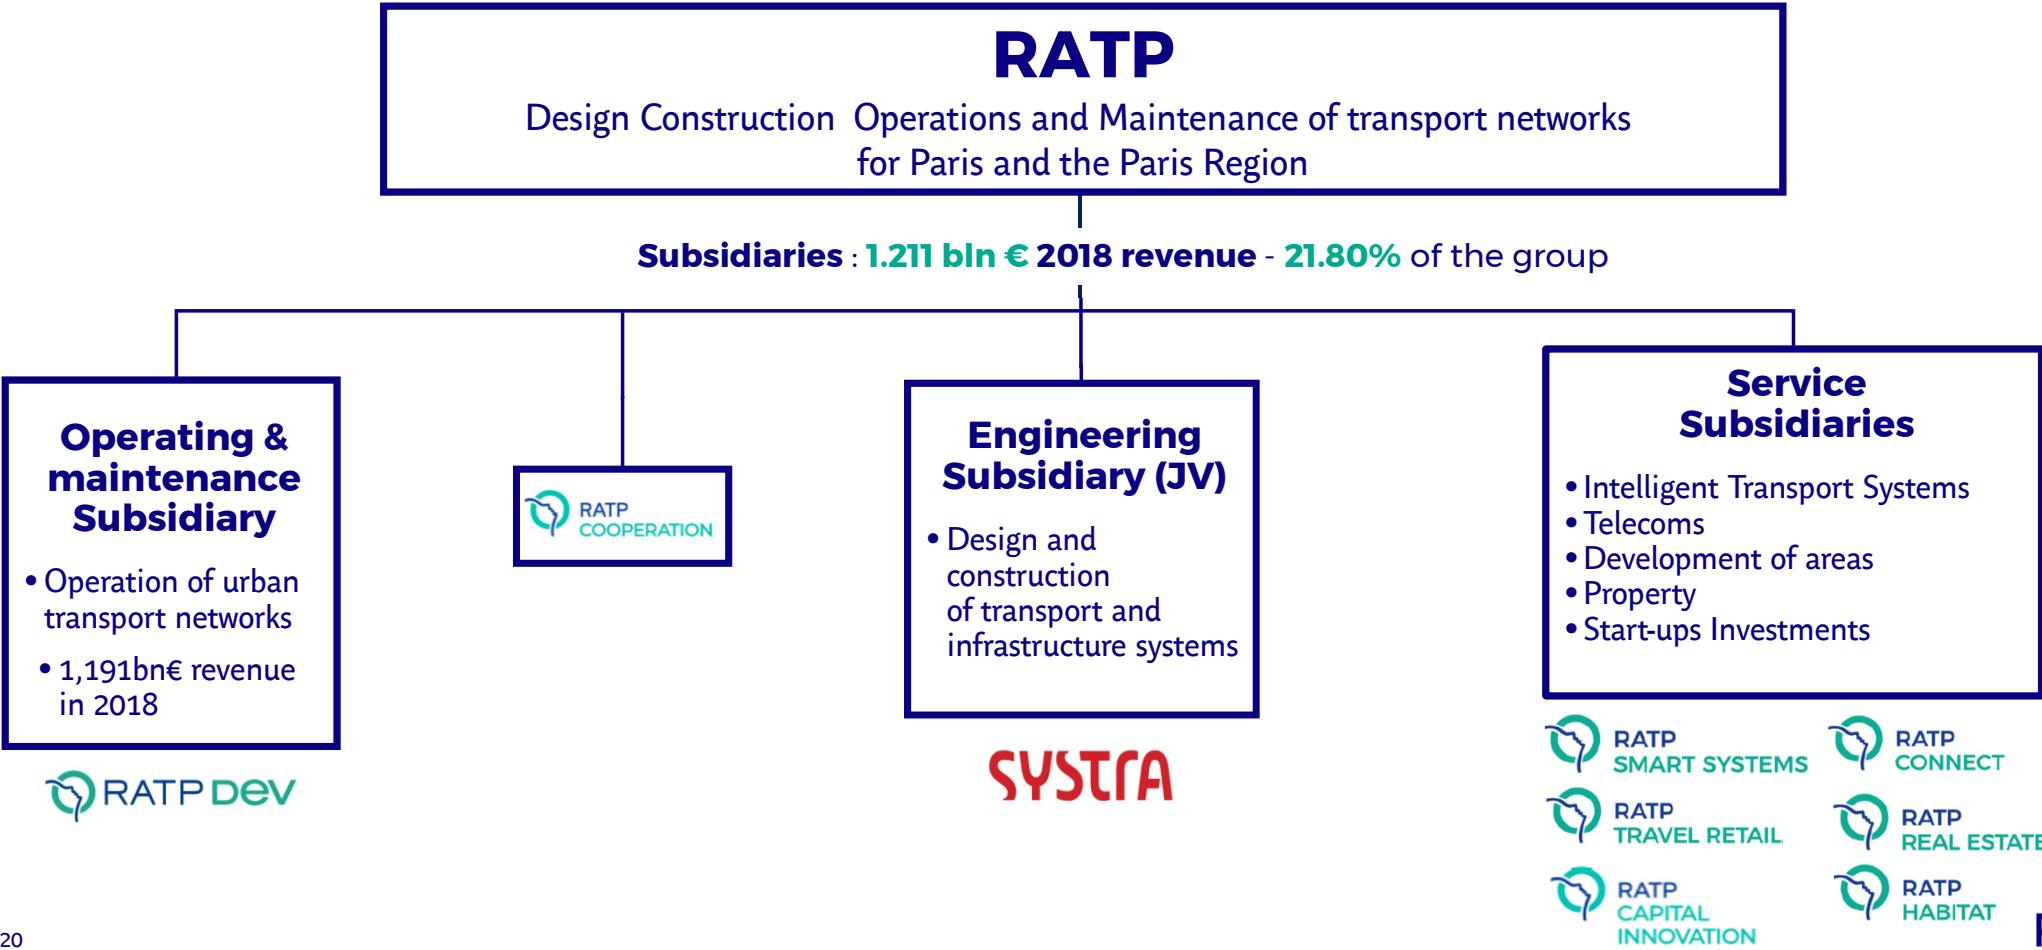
RATP
Design Construction Operations and Maintenance of transport networks for Paris and the Paris Region

Subsidiaries : 1.211 bln € 2018 revenue - 21.80% of the group

Operating & maintenance Subsidiary
• Operation of urban transport networks
• 1,191bn€ revenue in 2018

RATP DEV

RATP COOPERATION

Engineering Subsidiary (JV)
• Design and construction of transport and infrastructure systems

SYSTRA

Service Subsidiaries
• Intelligent Transport Systems
• Telecoms
• Development of areas
• Property
• Start-ups Investments

RATP SMART SYSTEMS
RATP CONNECT
RATP TRAVEL RETAIL
RATP REAL ESTATE
RATP CAPITAL INNOVATION
RATP HABITAT

20